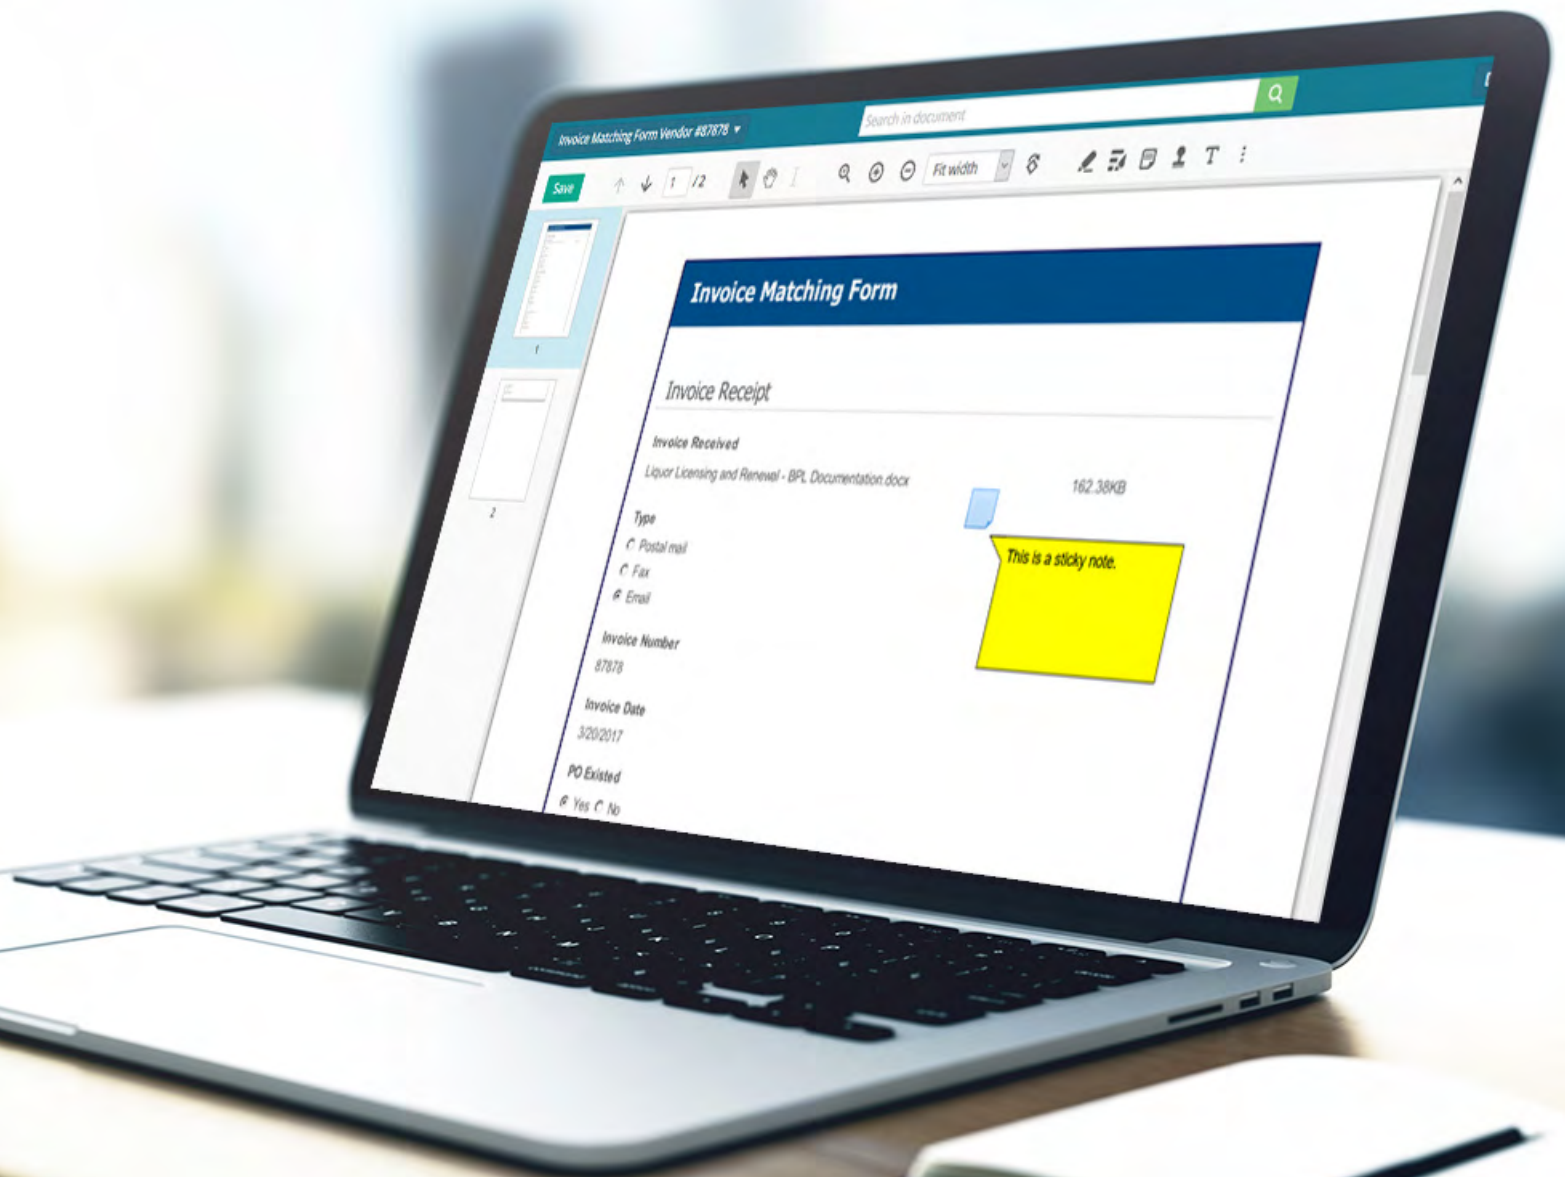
Invoice Matching Form Vendor #87878

Search in document

Save

1 /2

Fit width

1

2

Invoice Matching Form

Invoice Receipt

Invoice Received

Liquor Licensing and Renewal - BPL Documentation.docx

162.38KB

This is a sticky note.

Type

Postal mail

Fax

Email

Invoice Number

87878

Invoice Date

3/20/2017

PO Existed

Yes No